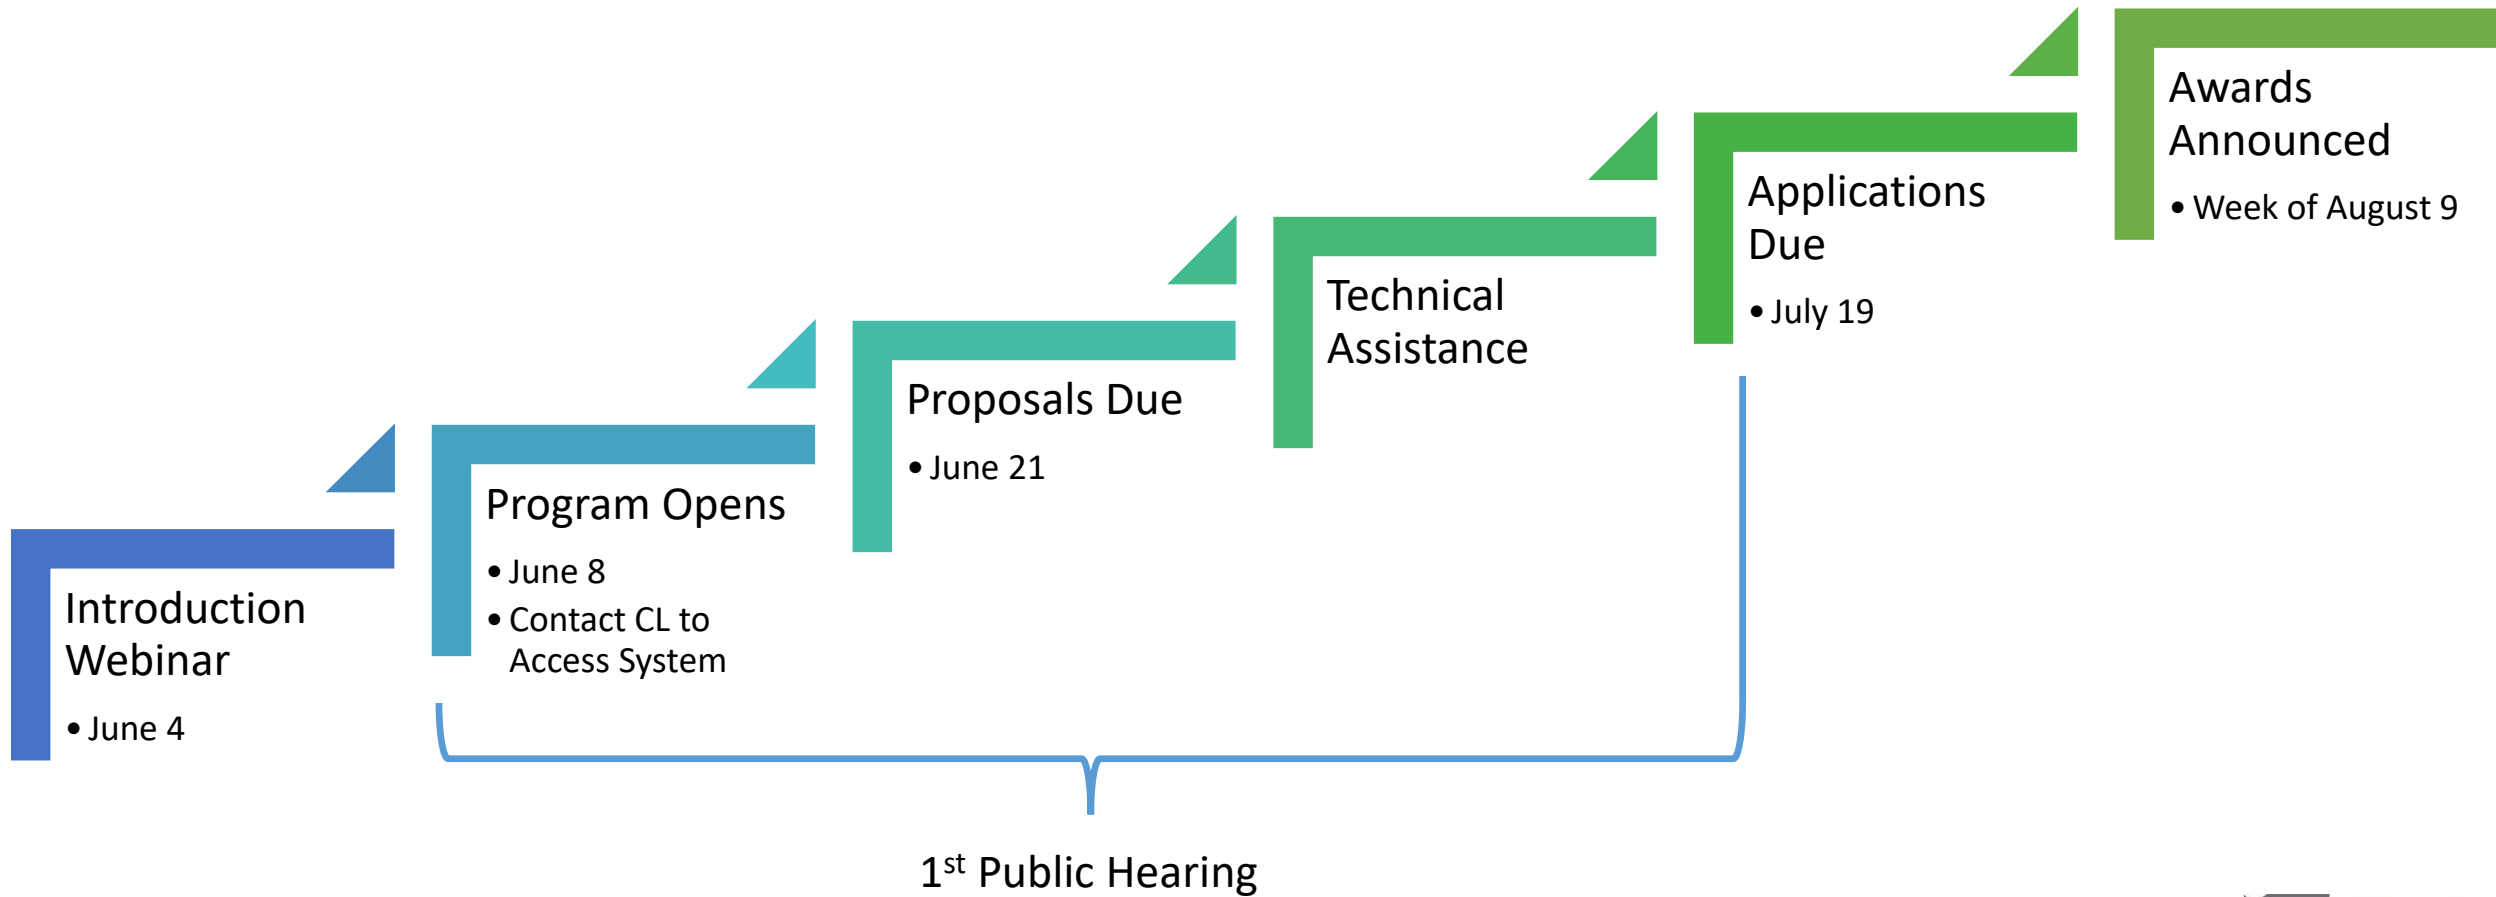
Introduction Webinar

- June 4

Program Opens

- June 8
- Contact CL to Access System

Proposals Due

- June 21

Technical Assistance

Applications Due

- July 19

Awards Announced

- Week of August 9

1$^{st}$ Public Hearing